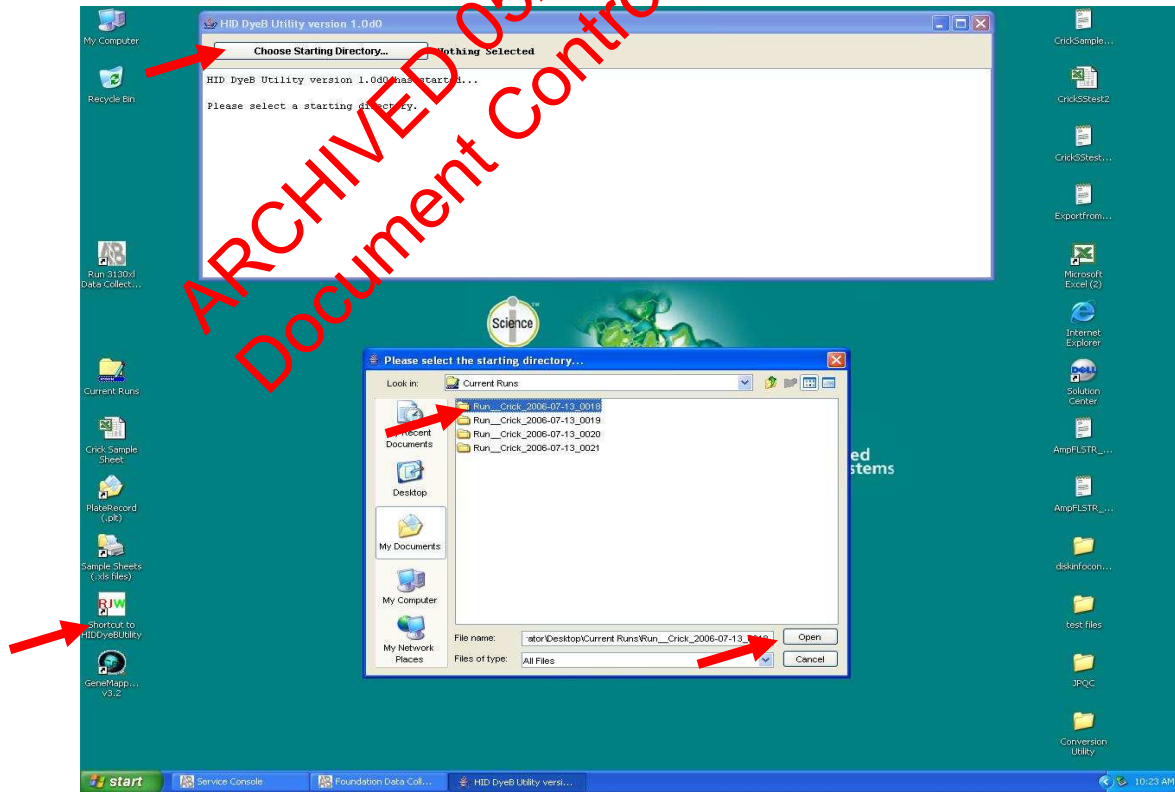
My Computer

Recycle Bin

Run 3130xl Data Collect...

Current Runs

Crick Sample Sheet

PlateRecord (.plt)

Sample Sheets (.xls files)

Shortcut to HIDDyeBUtility

GeneMapp... v3.2

HID DyeB Utility version 1.0d0

Choose Starting Directory...

Nothing Selected

HID DyeB Utility version 1.0d0 has started...

Please select a starting directory.

ARCHIVED 03

Document Contro

Science

ed
stems

Please select the starting directory...

Look in: Current Runs

Run__Crick_2006-07-13_0018
Run__Crick_2006-07-13_0019
Run__Crick_2006-07-13_0020
Run__Crick_2006-07-13_0021

My Recent Documents

Desktop

My Documents

My Computer

My Network Places

File name: :ator\Desktop\Current Runs\Run__Crick_2006-07-13_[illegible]

Files of type: All Files

Open

Cancel

CrickSample...

CrickSStest2

CrickSStest...

Exportfrom...

Microsoft Excel (2)

Internet Explorer

Solution Center

AmpFLSTR_...

AmpFLSTR_...

diskinfocon...

test files

JPQC

Conversion Utility

start

Service Console

Foundation Data Coll...

HID DyeB Utility versi...

10:23 AM